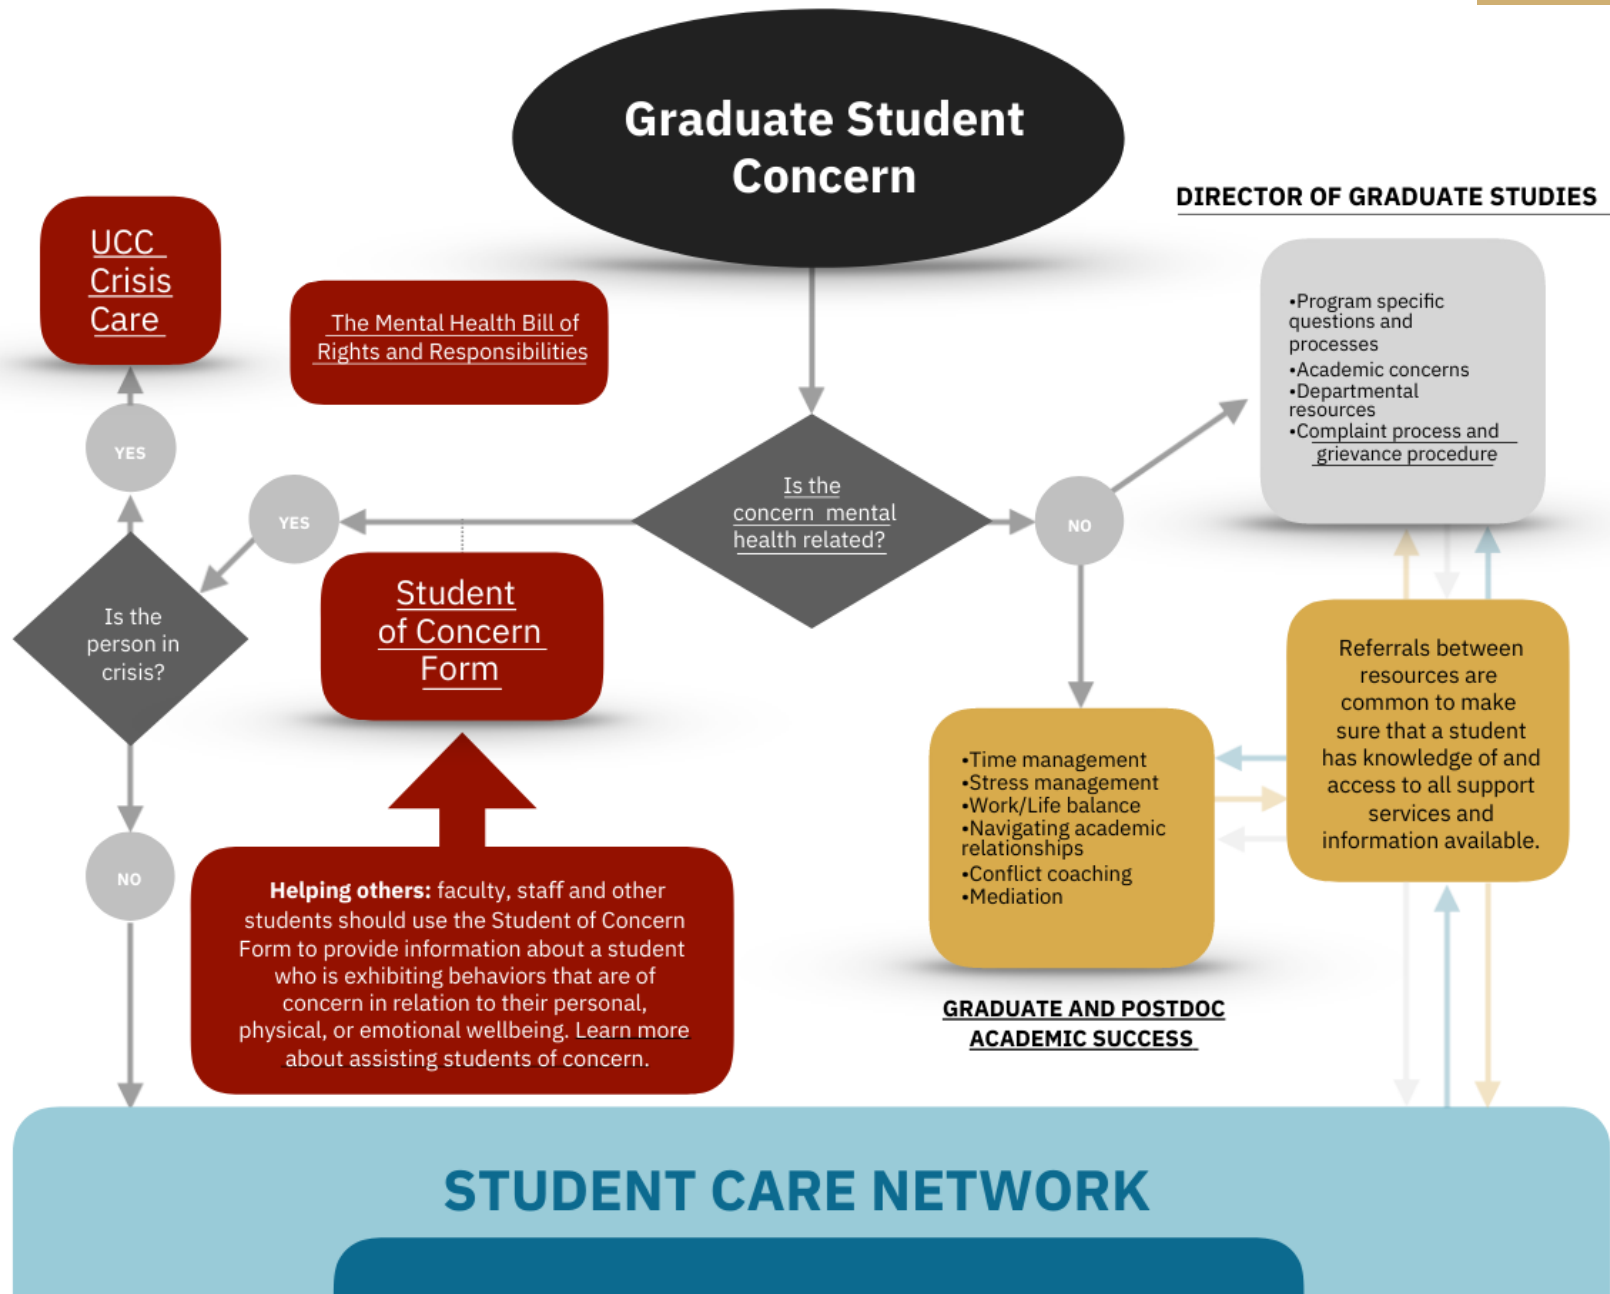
Graduate Student Concern

DIRECTOR OF GRADUATE STUDIES

UCC Crisis Care

The Mental Health Bill of Rights and Responsibilities

•Program specific questions and processes
•Academic concerns
•Departmental resources
•Complaint process and grievance procedure

YES

YES

Is the concern mental health related?

NO

Is the person in crisis?

Student of Concern Form

Referrals between resources are common to make sure that a student has knowledge of and access to all support services and information available.

•Time management
•Stress management
•Work/Life balance
•Navigating academic relationships
•Conflict coaching
•Mediation

NO

**Helping others:** faculty, staff and other students should use the Student of Concern Form to provide information about a student who is exhibiting behaviors that are of concern in relation to their personal, physical, or emotional wellbeing. Learn more about assisting students of concern.

GRADUATE AND POSTDOC ACADEMIC SUCCESS

STUDENT CARE NETWORK